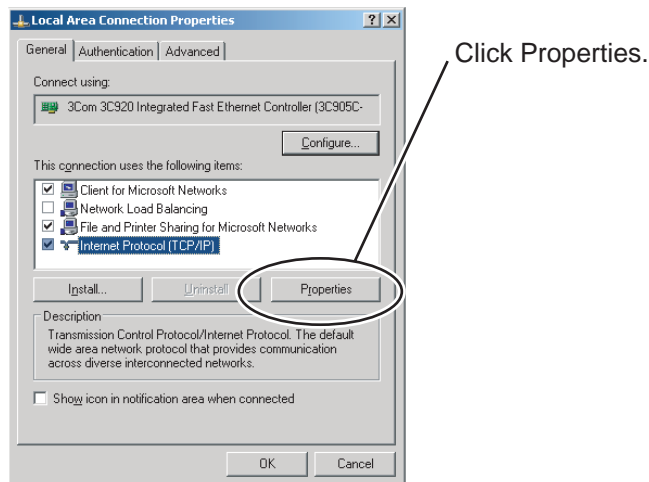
Local Area Connection Properties

?

X

General

Authentication

Advanced

Connect using:

3Com 3C920 Integrated Fast Ethernet Controller (3C905C-

Configure...

This connection uses the following items:

Client for Microsoft Networks

Network Load Balancing

File and Printer Sharing for Microsoft Networks

Internet Protocol (TCP/IP)

Install...

Uninstall

Properties

Description

Transmission Control Protocol/Internet Protocol. The default wide area network protocol that provides communication across diverse interconnected networks.

Show icon in notification area when connected

OK

Cancel

Click Properties.